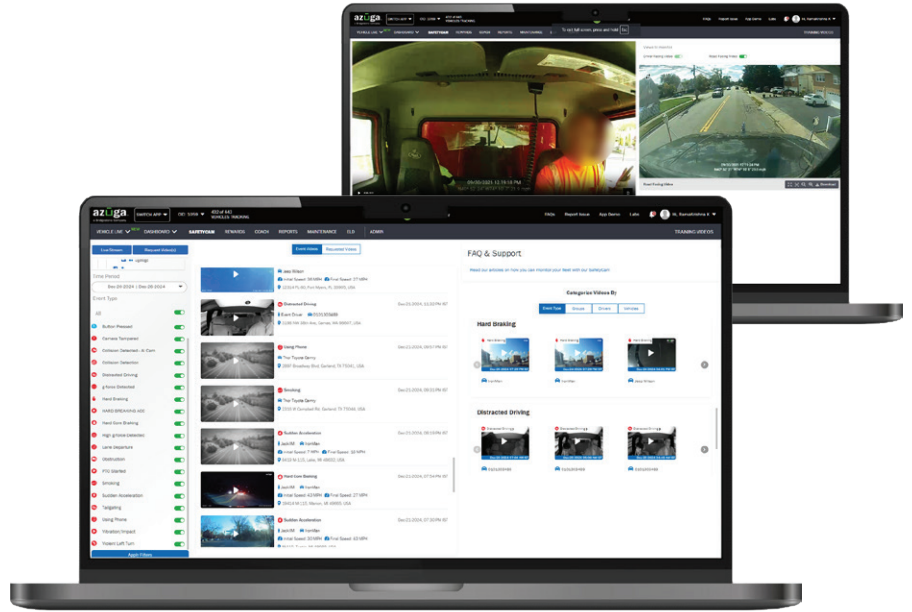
azuga

VEHICLE LIVE DASHBOARD SAFETYCAM REWARDS COACH REPORTS MAINTENANCE ELD ADMIN

TRAINING VIDEOS

FAQs Report Issue App Demo Labs Hi, Ramakrishna K

SWITCH APP

Live Stream Request Video(s)

Time Period

Event Type

All

Button Pressed
Camera Tampered
Collision Detected - AI Cam
Collision Detection
Distracted Driving
g-force Detected
Hard Braking
HARD BRAKING ADS
Hard Core Braking
High g-force Detected
Lane Departure
Obstruction
PTO Started
Smoking
Sudden Acceleration
Tailgating
Using Phone
Vibration/Impact
Violent Left Turn

Apply Filters

Event Videos Requested Videos

Distracted Driving
Using Phone
Smoking
Sudden Acceleration
Hard Core Braking
Sudden Acceleration

FAQ & Support

Categorize Videos By

Event Type Groups Drivers Vehicles

Hard Braking

Distracted Driving

Download